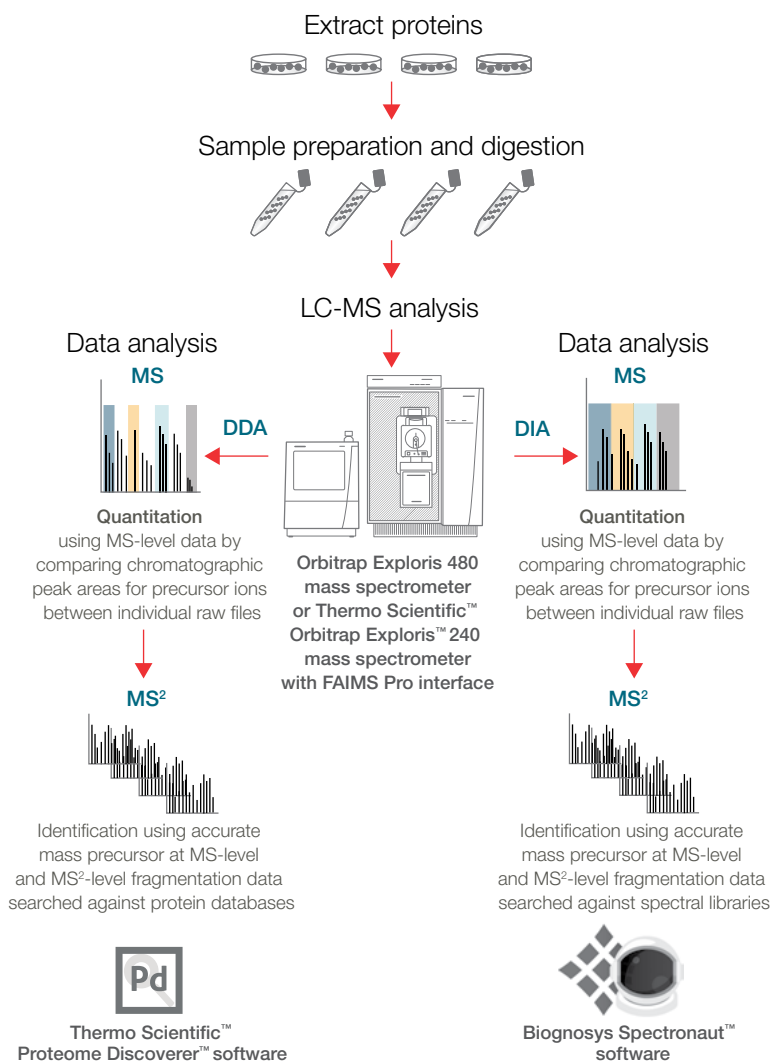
Extract proteins

Sample preparation and digestion

LC-MS analysis

Data analysis

MS

DDA

Quantitation using MS-level data by comparing chromatographic peak areas for precursor ions between individual raw files

$MS^2$

Identification using accurate mass precursor at MS-level and $MS^2$-level fragmentation data searched against protein databases

Pd

Thermo Scientific™ Proteome Discoverer™ software

Orbitrap Exploris 480 mass spectrometer or Thermo Scientific™ Orbitrap Exploris™ 240 mass spectrometer with FAIMS Pro interface

Data analysis

MS

DIA

Quantitation using MS-level data by comparing chromatographic peak areas for precursor ions between individual raw files

$MS^2$

Identification using accurate mass precursor at MS-level and $MS^2$-level fragmentation data searched against spectral libraries

Biognosys Spectronaut™ software